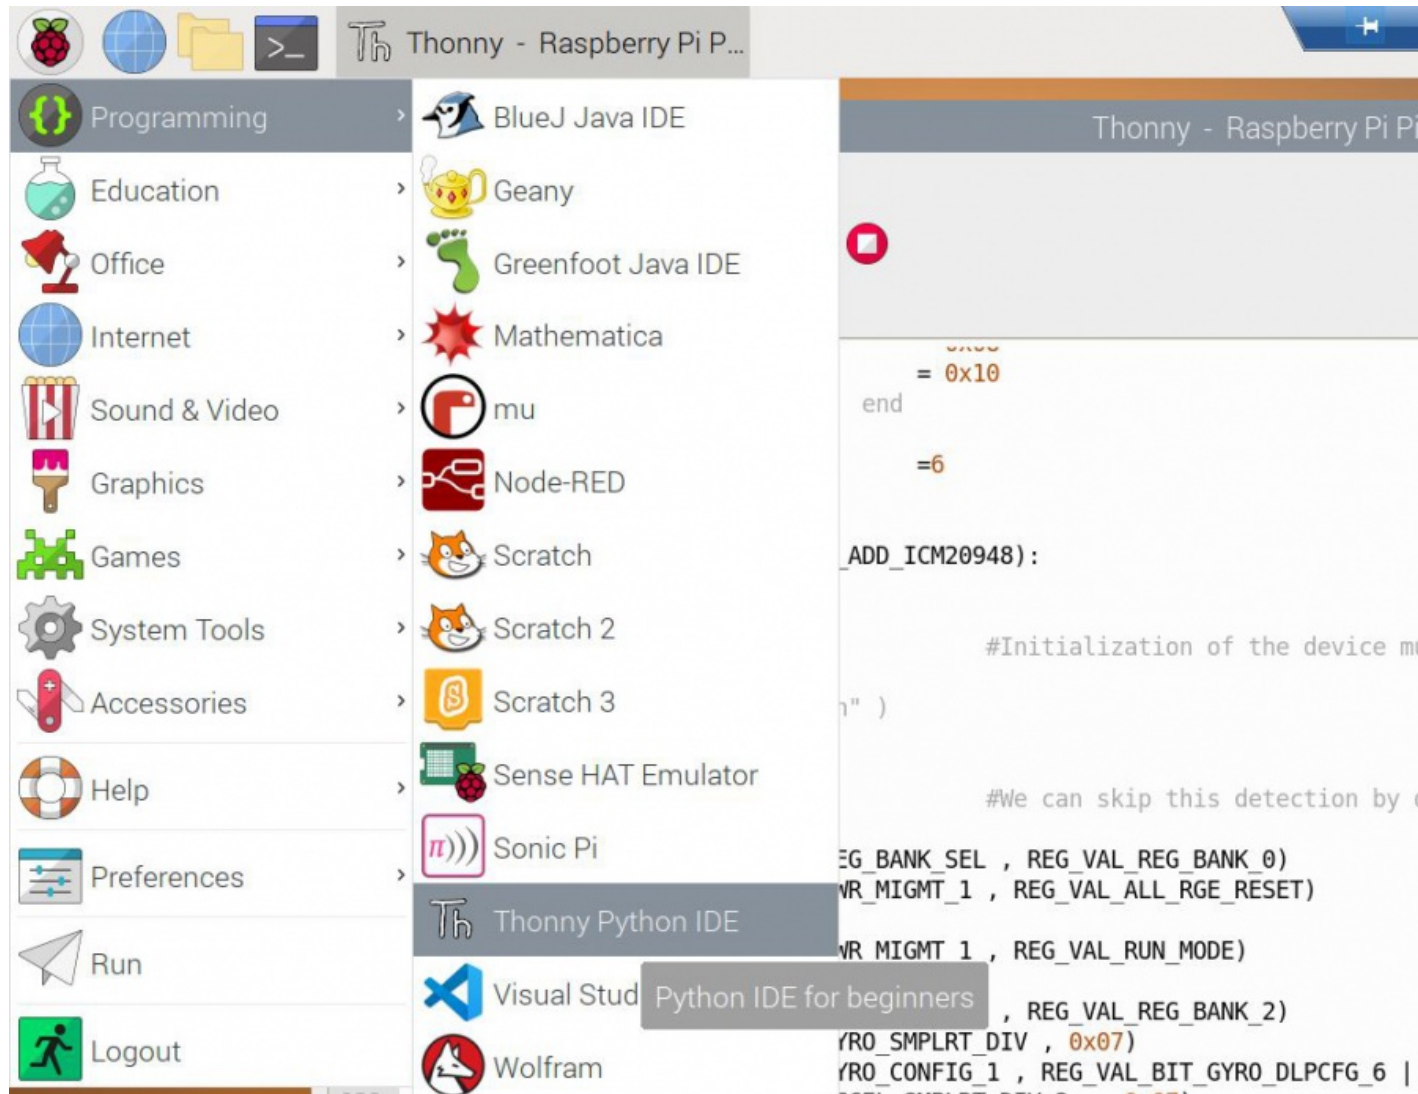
Thonny - Raspberry Pi P...

Programming
Education
Office
Internet
Sound & Video
Graphics
Games
System Tools
Accessories
Help
Preferences
Run
Logout

BlueJ Java IDE
Geany
Greenfoot Java IDE
Mathematica
mu
Node-RED
Scratch
Scratch 2
Scratch 3
Sense HAT Emulator
Sonic Pi
Thonny Python IDE
Visual Stud
Wolfram

Python IDE for beginners

Thonny - Raspberry Pi Pi

= 0x10
end
=6
_ADD_ICM20948):
#Initialization of the device m
n" )
#We can skip this detection by
EG_BANK_SEL , REG_VAL_REG_BANK_0)
WR_MIGMT_1 , REG_VAL_ALL_RGE_RESET)
WR_MIGMT_1 , REG_VAL_RUN_MODE)
, REG_VAL_REG_BANK_2)
YRO_SMPLRT_DIV , 0x07)
YRO_CONFIG_1 , REG_VAL_BIT_GYRO_DLPCFG_6 |